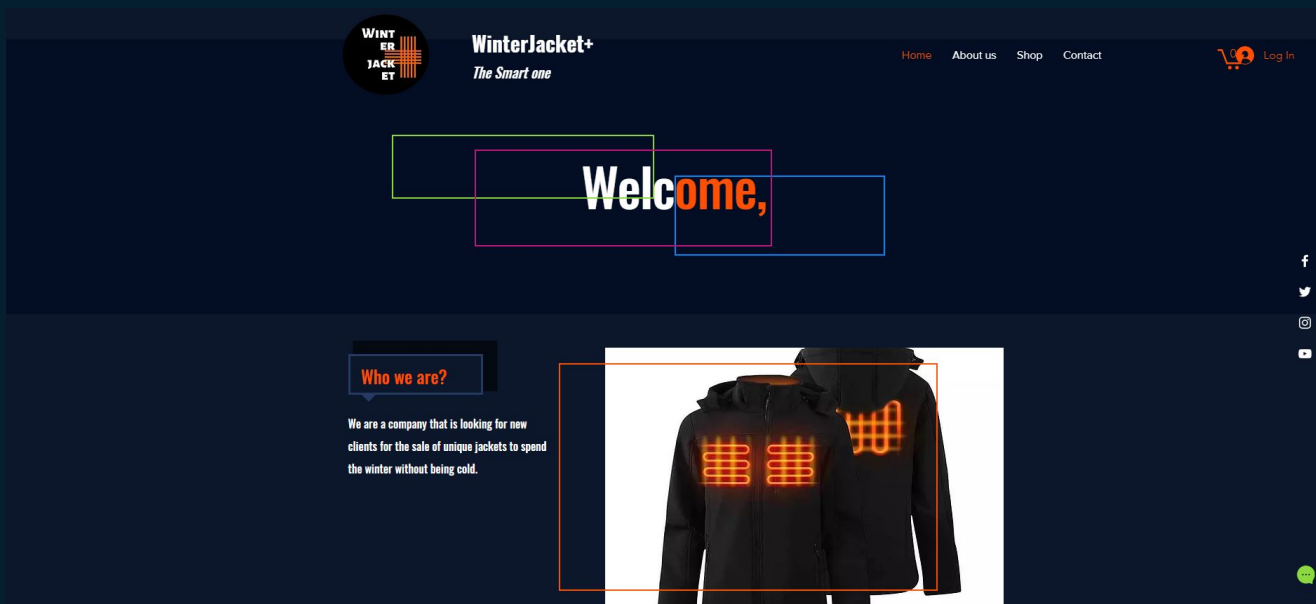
WINT
ER
JACK
ET

WinterJacket+
The Smart one

Home About us Shop Contact

0

Log In

Welcome,

Who we are?

We are a company that is looking for new clients for the sale of unique jackets to spend the winter without being cold.